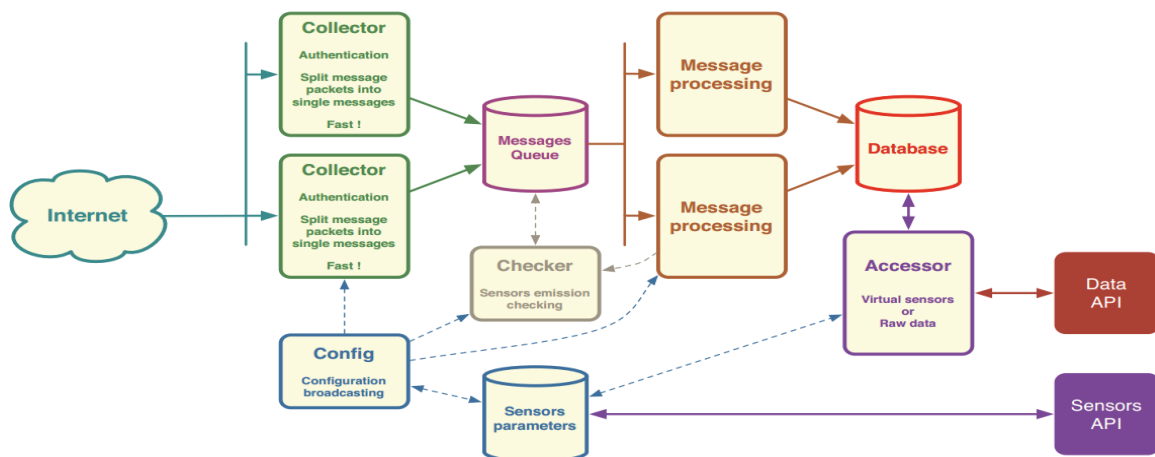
Collector

Authentication

Split message packets into single messages

Fast !

Collector

Authentication

Split message packets into single messages

Fast !

Internet

Messages Queue

Message processing

Message processing

Database

Checker

Sensors emission checking

Accessor

Virtual sensors or Raw data

Data API

Config

Configuration broadcasting

Sensors parameters

Sensors API